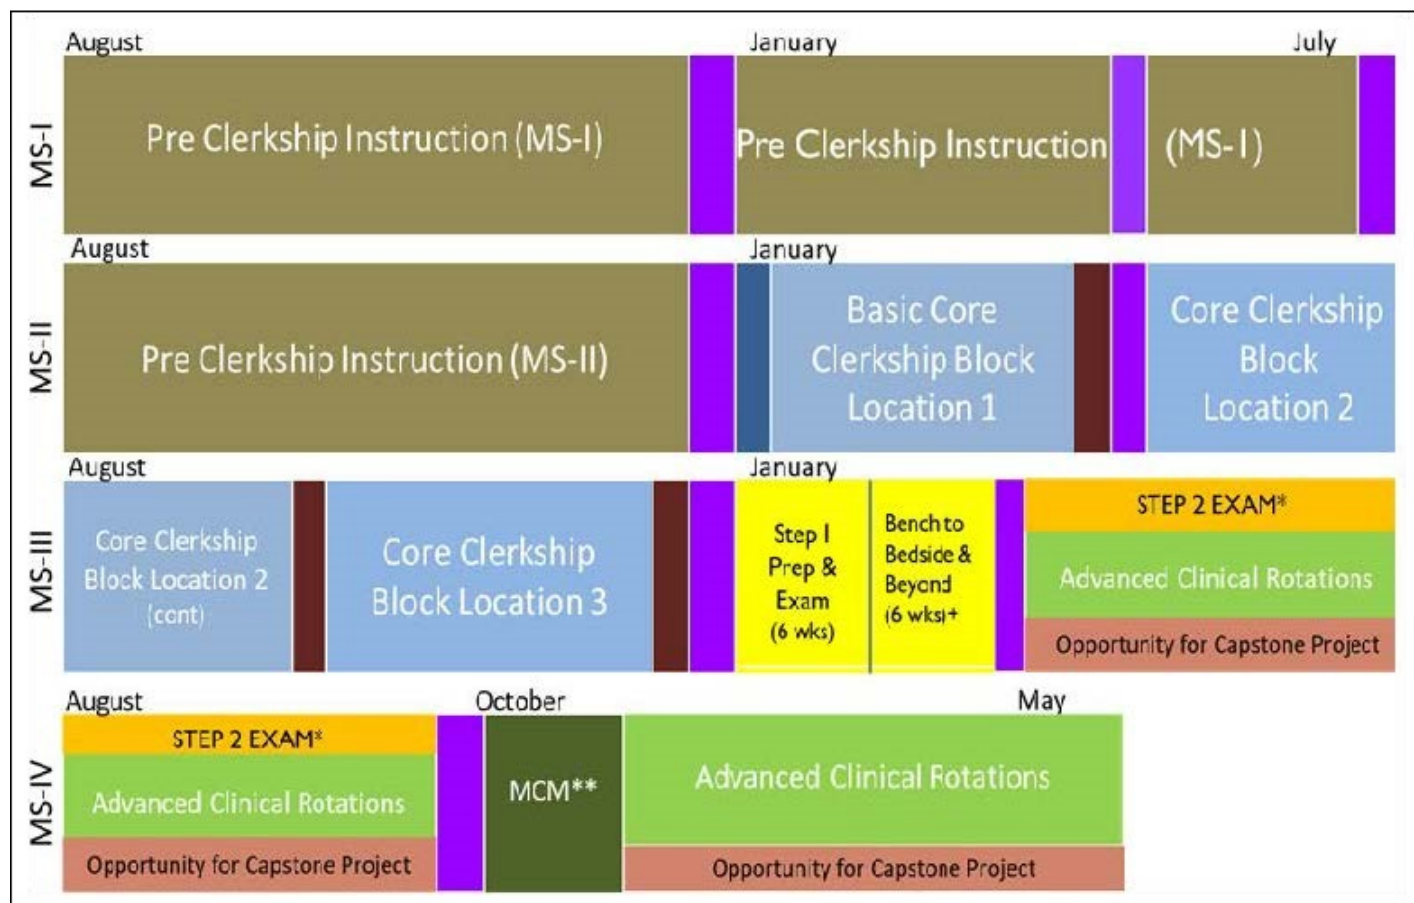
MS-I

August

Pre Clerkship Instruction (MS-I)

January

Pre Clerkship Instruction

July

(MS-I)

MS-II

August

Pre Clerkship Instruction (MS-II)

January

Basic Core Clerkship Block Location 1

Core Clerkship Block Location 2

MS-III

August

Core Clerkship Block Location 2 (cont)

Core Clerkship Block Location 3

January

Step I Prep & Exam (6 wks)

Bench to Bedside & Beyond (6 wks)+

STEP 2 EXAM*

Advanced Clinical Rotations

Opportunity for Capstone Project

MS-IV

August

STEP 2 EXAM*

Advanced Clinical Rotations

Opportunity for Capstone Project

October

MCM**

May

Advanced Clinical Rotations

Opportunity for Capstone Project